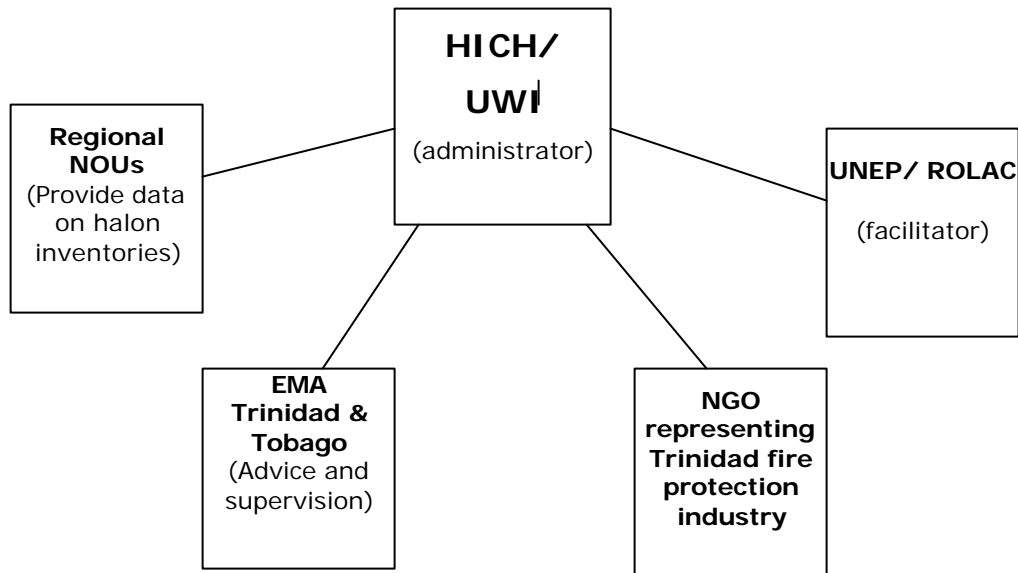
HICH/ UWI
(administrator)

Regional NOUs
(Provide data on halon inventories)

UNEP/ ROLAC
(facilitator)

EMA Trinidad & Tobago
(Advice and supervision)

NGO representing Trinidad fire protection industry